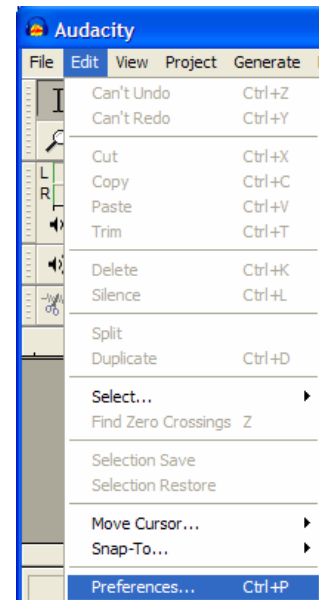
Audacity

File Edit View Project Generate

Can't Undo Ctrl+Z
Can't Redo Ctrl+Y

Cut Ctrl+X
Copy Ctrl+C
Paste Ctrl+V
Trim Ctrl+T

Delete Ctrl+K
Silence Ctrl+L

Split
Duplicate Ctrl+D

Select...
Find Zero Crossings Z

Selection Save
Selection Restore

Move Cursor...
Snap-To...

Preferences... Ctrl+P

L
R